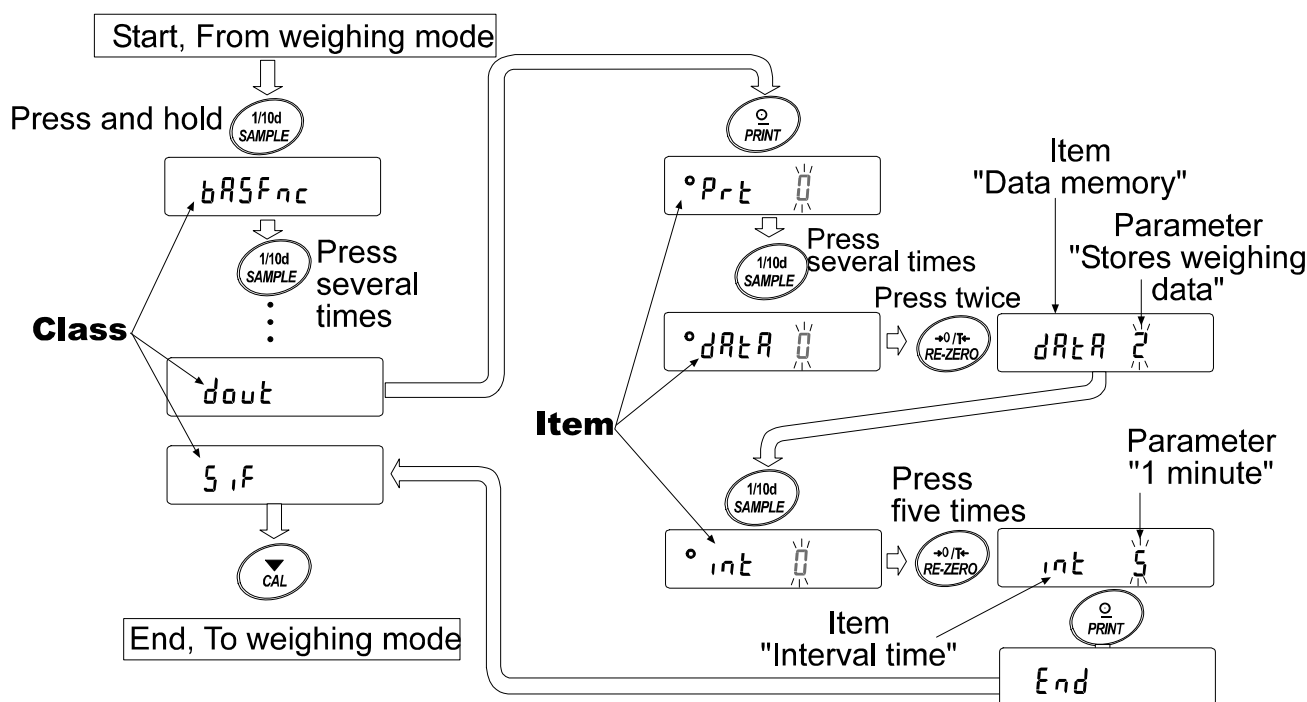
Start, From weighing mode

Press and hold 1/10d SAMPLE

bASFnc

1/10d SAMPLE Press several times

Class

dout

SiF

CAL

End, To weighing mode

PRINT

°Prt 0

1/10d SAMPLE Press several times

Item "Data memory"

Parameter "Stores weighing data"

Press twice

°dAtA 0

→0/T← RE-ZERO

dAtA 2

Item

1/10d SAMPLE

Press five times

Parameter "1 minute"

° int 0

→0/T← RE-ZERO

int 5

PRINT

Item "Interval time"

End